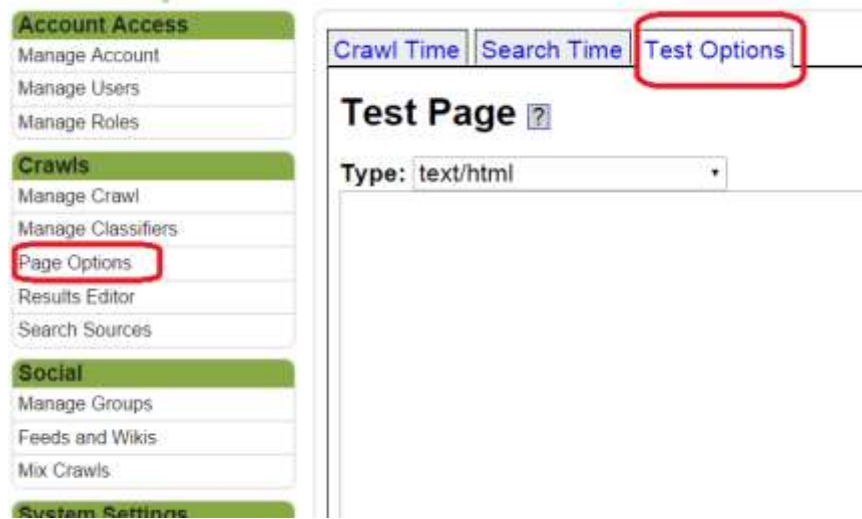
Account Access
Manage Account
Manage Users
Manage Roles

Crawls
Manage Crawl
Manage Classifiers
Page Options
Results Editor
Search Sources

Social
Manage Groups
Feeds and Wikis
Mix Crawls

System Settings

Crawl Time | Search Time | Test Options

Test Page ?

Type: text/html